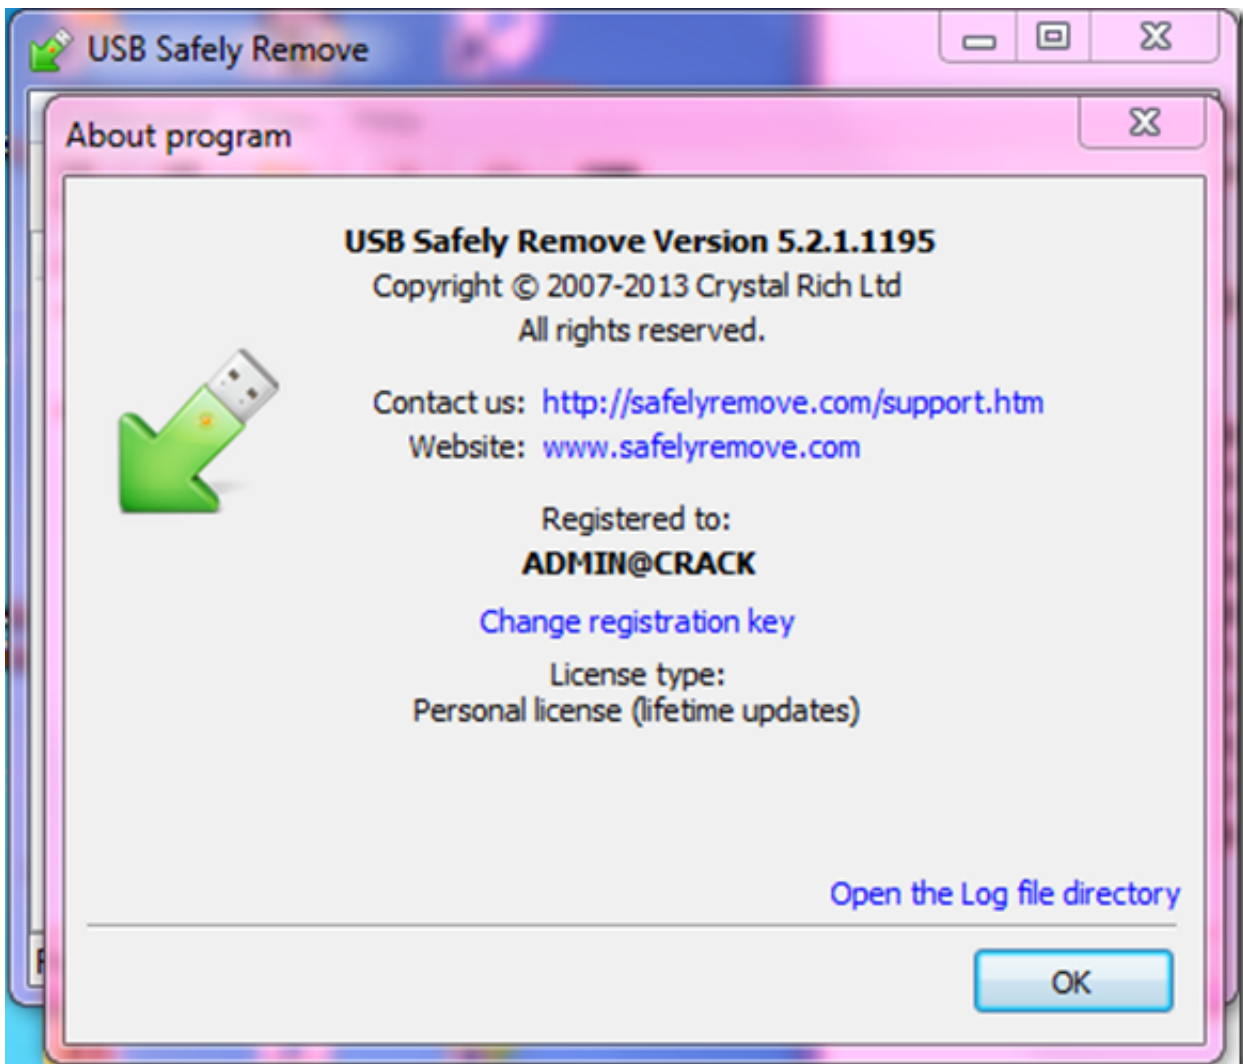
USB Safely Remove

About program

USB Safely Remove Version 5.2.1.1195
Copyright © 2007-2013 Crystal Rich Ltd
All rights reserved.

Contact us: http://safelyremove.com/support.htm
Website: www.safelyremove.com

Registered to:
ADMIN@CRACK

Change registration key

License type:
Personal license (lifetime updates)

Open the Log file directory

OK